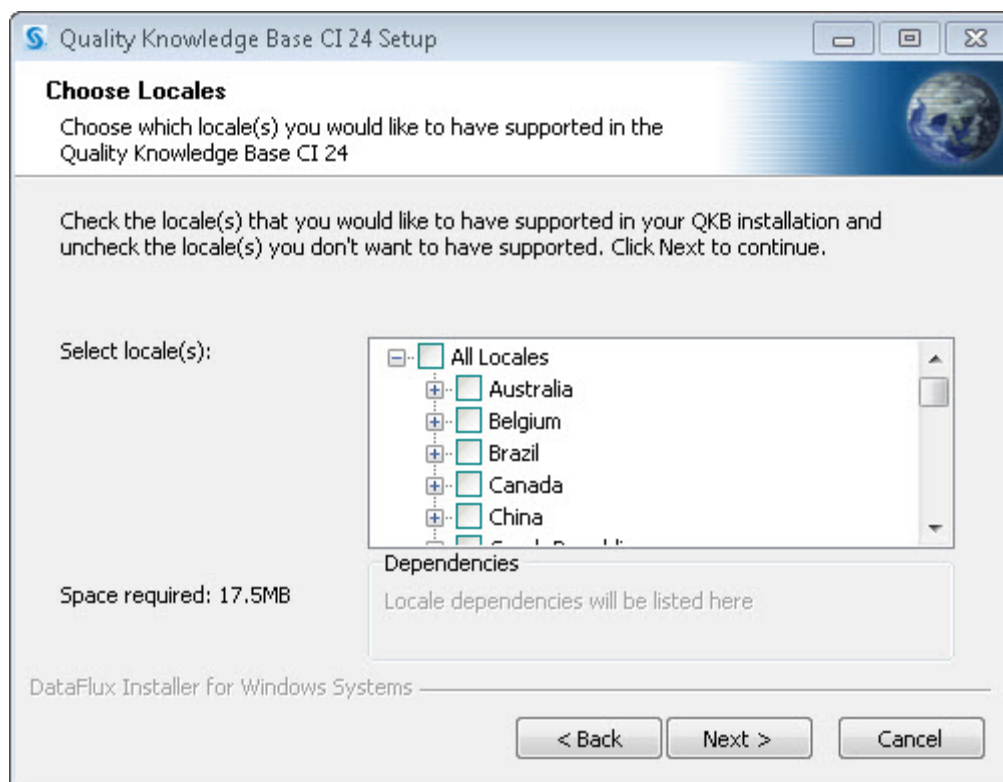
Quality Knowledge Base CI 24 Setup

Choose Locales

Choose which locale(s) you would like to have supported in the Quality Knowledge Base CI 24

Check the locale(s) that you would like to have supported in your QKB installation and uncheck the locale(s) you don't want to have supported. Click Next to continue.

Select locale(s):

All Locales
Australia
Belgium
Brazil
Canada
China
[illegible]

Dependencies

Space required: 17.5MB

Locale dependencies will be listed here

DataFlux Installer for Windows Systems

< Back
Next >
Cancel